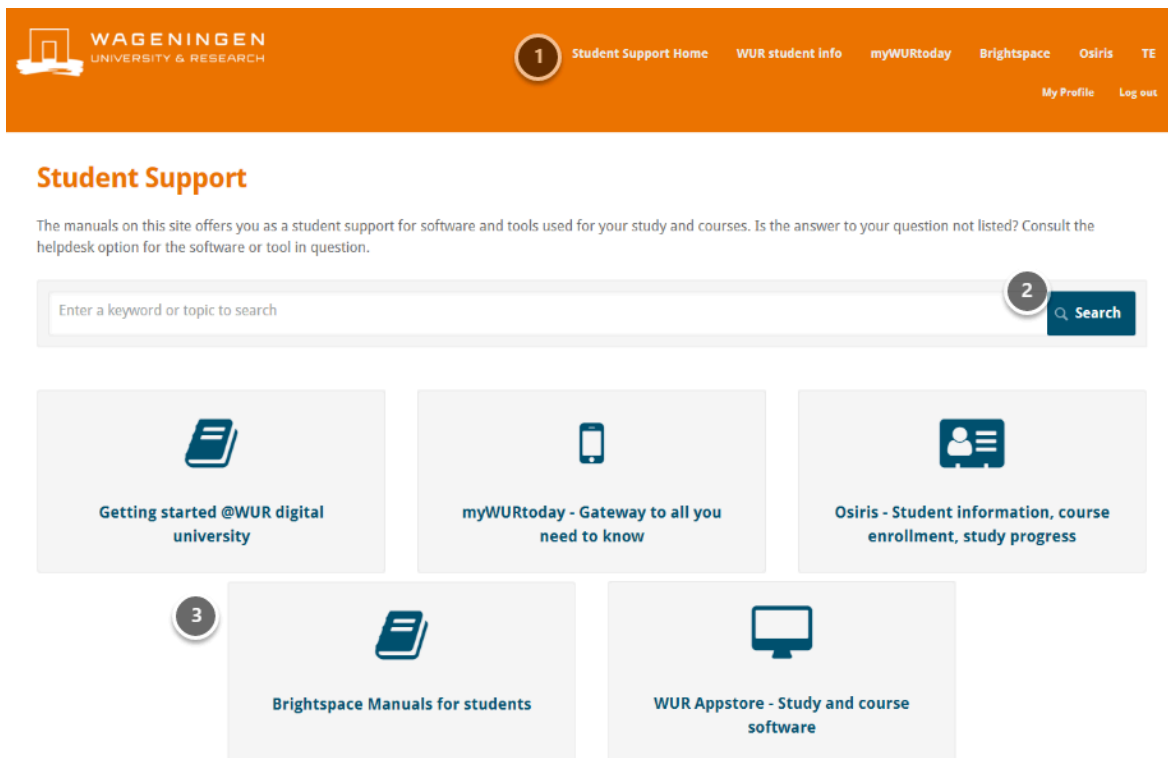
WAGENINGEN
UNIVERSITY & RESEARCH

1

Student Support Home WUR student info myWURtoday Brightspace Osiris TE

My Profile Log out

Student Support

The manuals on this site offers you as a student support for software and tools used for your study and courses. Is the answer to your question not listed? Consult the helpdesk option for the software or tool in question.

Enter a keyword or topic to search

2

Search

Getting started @WUR digital university

myWURtoday - Gateway to all you need to know

Osiris - Student information, course enrollment, study progress

3

Brightspace Manuals for students

WUR Appstore - Study and course software